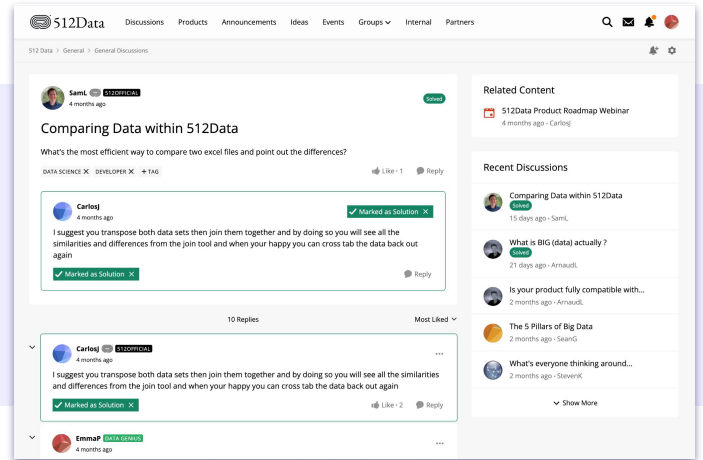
512Data Discussions Products Announcements Ideas Events Groups Internal Partners

512 Data > General > General Discussions

SamL 512OFFICIAL
4 months ago

Solved

Comparing Data within 512Data

What's the most efficient way to compare two excel files and point out the differences?

DATA SCIENCE DEVELOPER + TAG

Like • 1 Reply

CarlosJ
4 months ago

✓ Marked as Solution ✕

I suggest you transpose both data sets then join them together and by doing so you will see all the similarities and differences from the join tool and when your happy you can cross tab the data back out again

✓ Marked as Solution ✕

Reply

10 Replies

Most Liked

CarlosJ 512OFFICIAL
4 months ago

I suggest you transpose both data sets then join them together and by doing so you will see all the similarities and differences from the join tool and when your happy you can cross tab the data back out again

✓ Marked as Solution ✕

Like • 2 Reply

EmmaP DATA GENIUS
4 months ago

Related Content

512Data Product Roadmap Webinar
4 months ago • CarlosJ

Recent Discussions

Comparing Data within 512Data
Solved
15 days ago • SamL

What is BIG (data) actually ?
Solved
21 days ago • ArnaudL

Is your product fully compatible with...
2 months ago • ArnaudL

The 5 Pillars of Big Data
2 months ago • SeanG

What's everyone thinking around...
2 months ago • StevenK

Show More